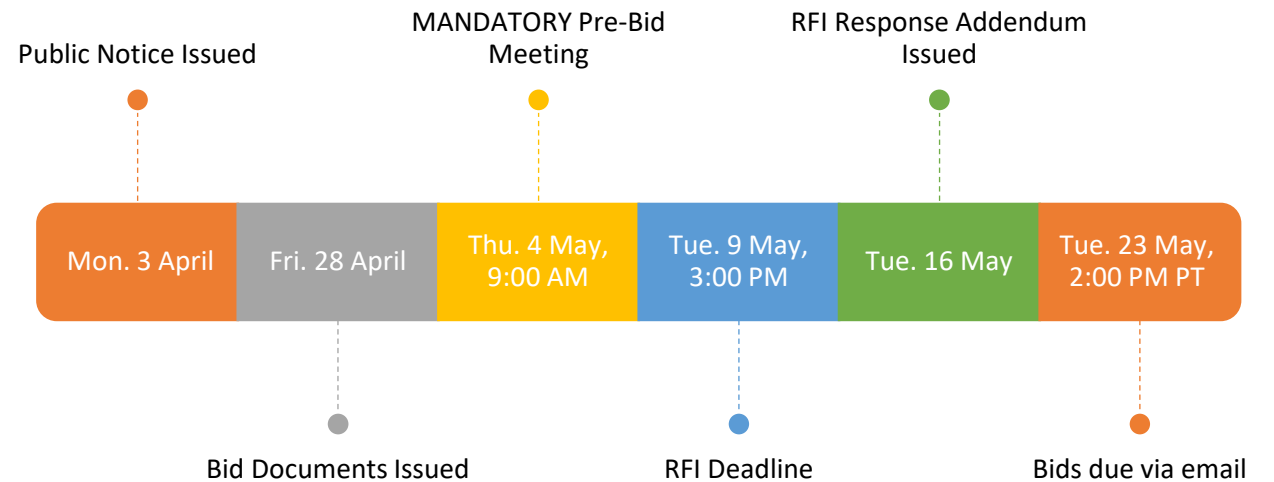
Public Notice Issued

MANDATORY Pre-Bid Meeting

RFI Response Addendum Issued

Mon. 3 April

Fri. 28 April

Thu. 4 May, 9:00 AM

Tue. 9 May, 3:00 PM

Tue. 16 May

Tue. 23 May, 2:00 PM PT

Bid Documents Issued

RFI Deadline

Bids due via email